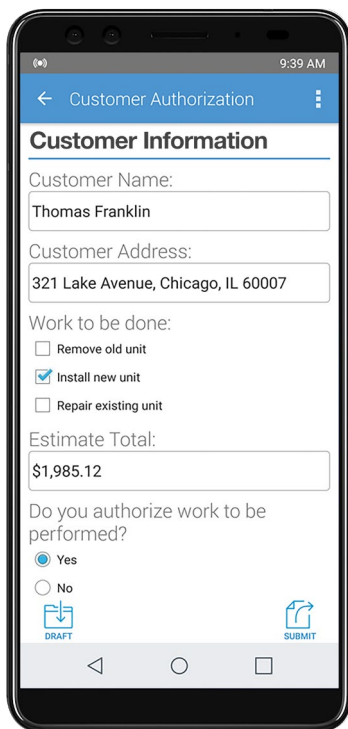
9:39 AM

Customer Authorization

Customer Information

Customer Name:

Thomas Franklin

Customer Address:

321 Lake Avenue, Chicago, IL 60007

Work to be done:

Remove old unit

Install new unit

Repair existing unit

Estimate Total:

$1,985.12

Do you authorize work to be performed?

Yes

No

DRAFT

SUBMIT